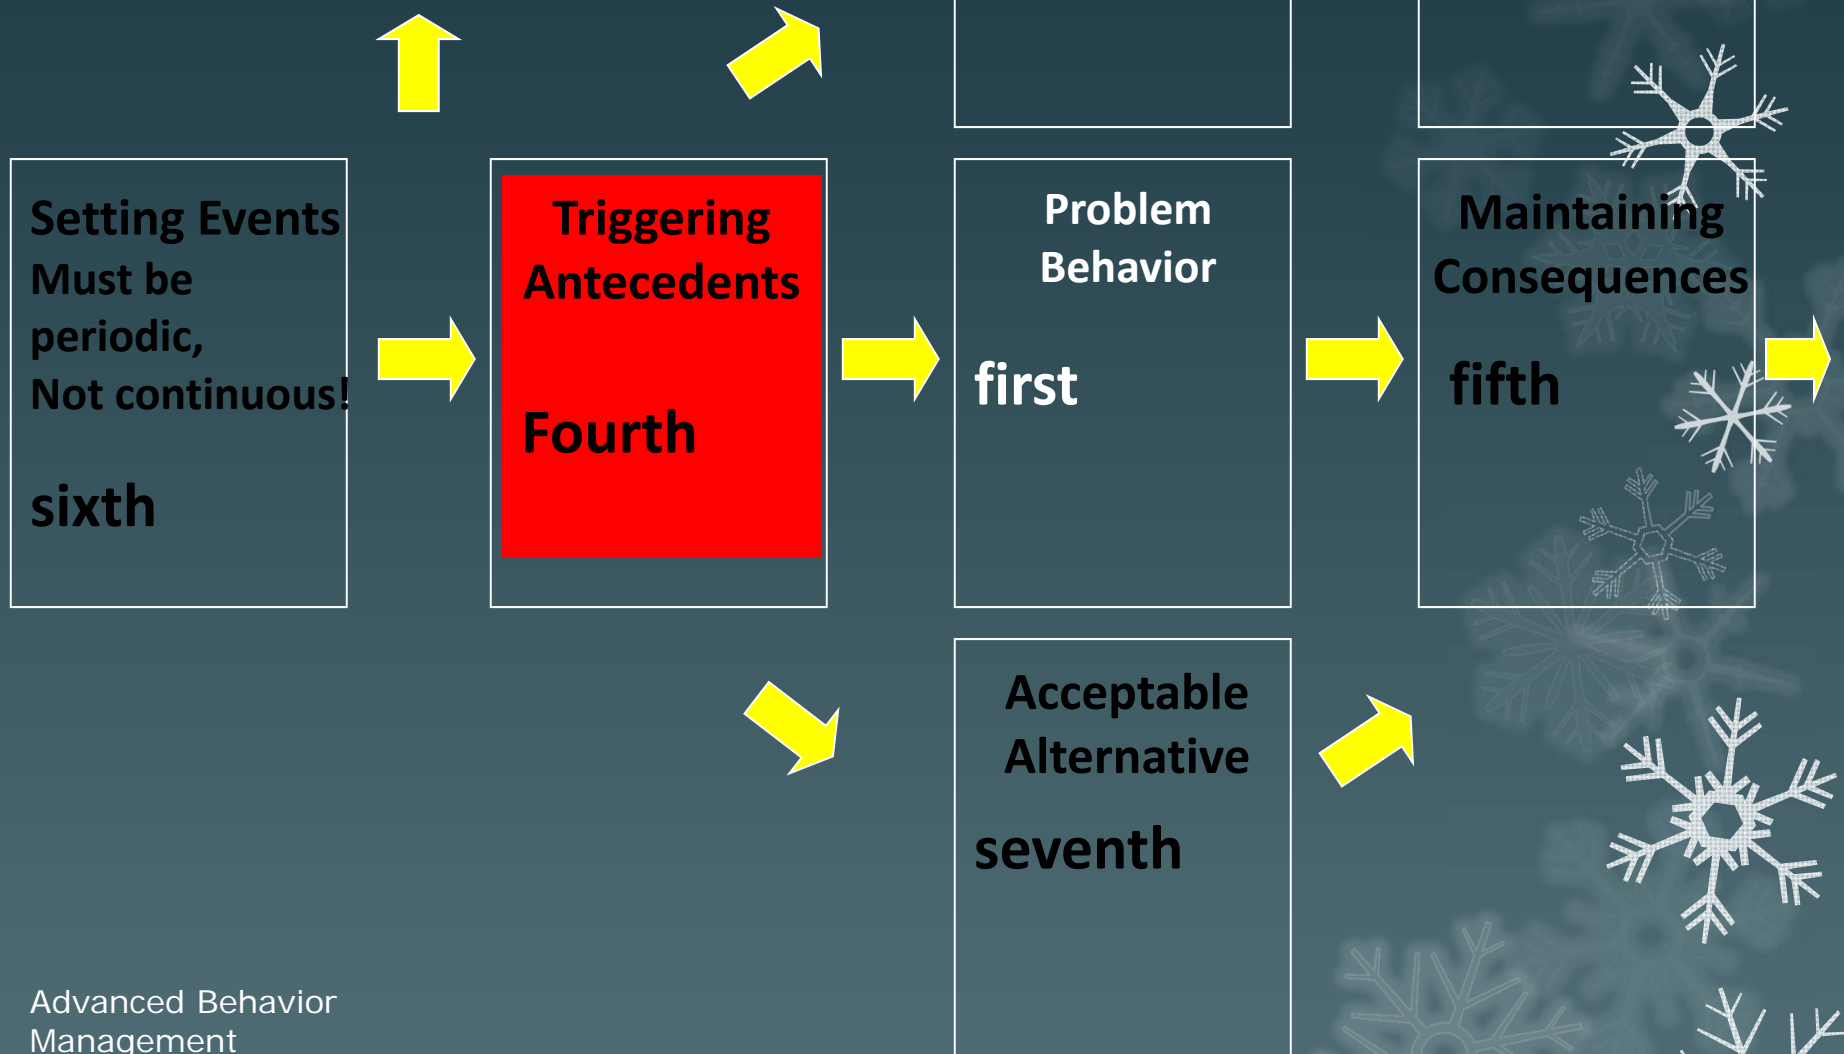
Setting Events
Must be periodic,
Not continuous!

sixth

Triggering Antecedents

Fourth

Problem Behavior

first

Maintaining Consequences

fifth

Acceptable Alternative

seventh

Advanced Behavior Management